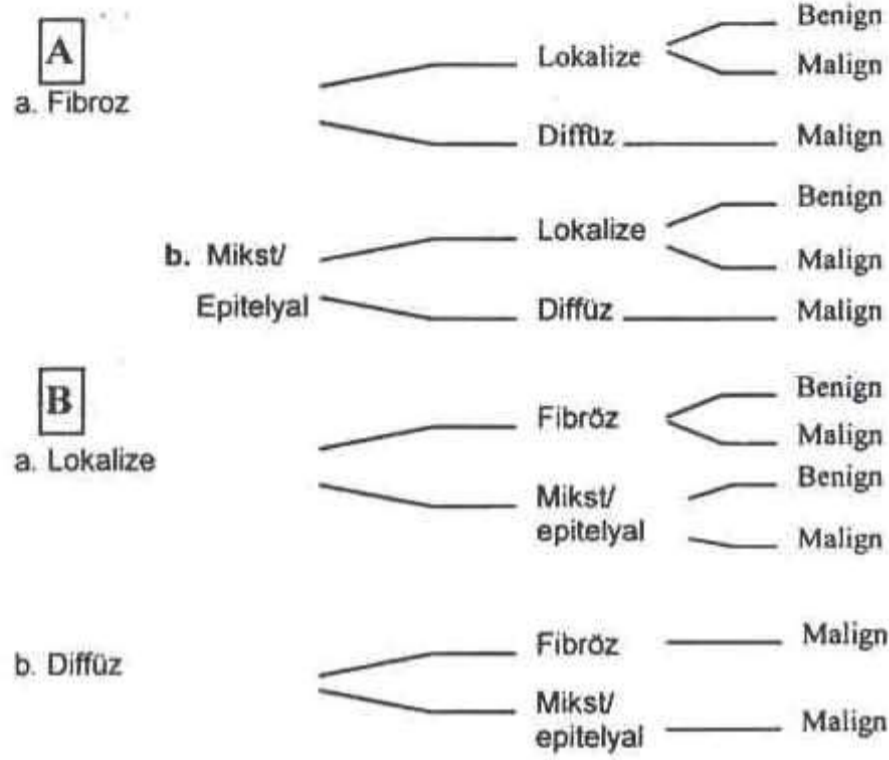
A

a. Fibroz

Lokalize

Benign

Malign

Diffüz

Malign

b. Mikst/ Epitelyal

Lokalize

Benign

Malign

Diffüz

Malign

B

a. Lokalize

Fibröz

Benign

Malign

Mikst/ epitelyal

Benign

Malign

b. Diffüz

Fibröz

Malign

Mikst/ epitelyal

Malign